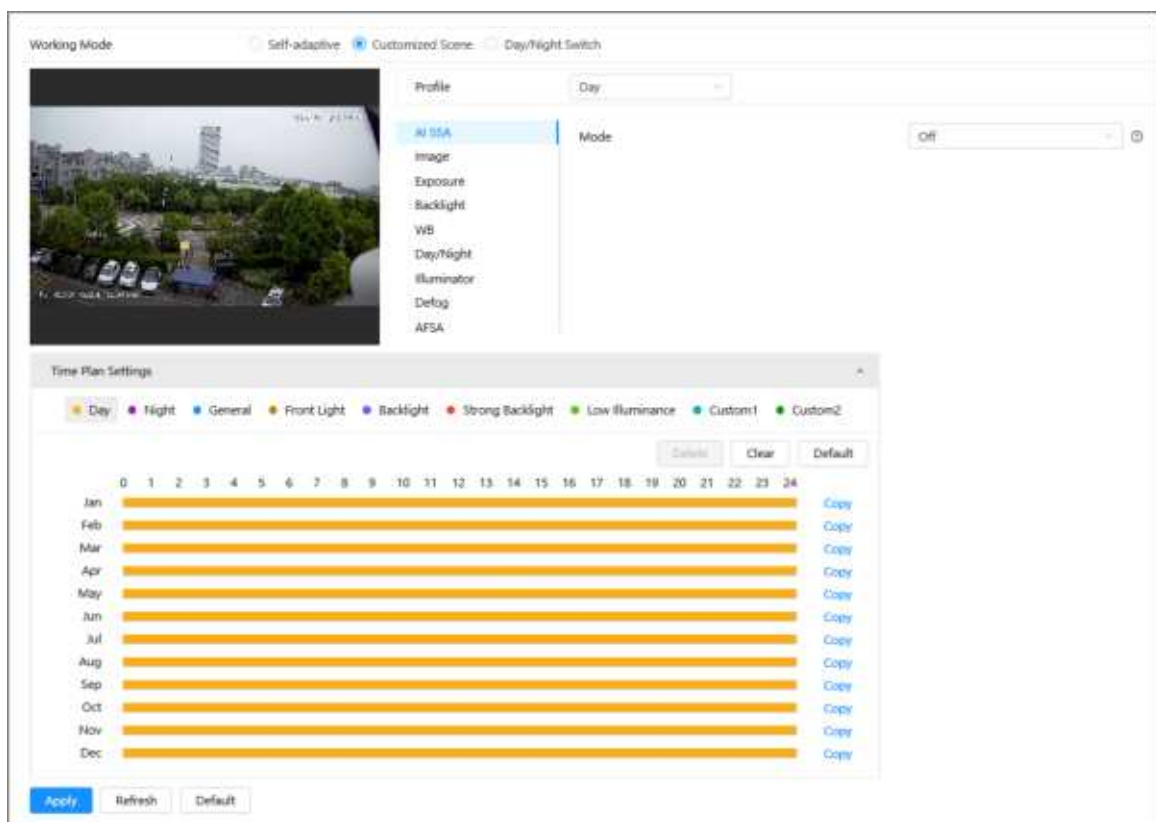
Working Mode
Self-adaptive
Customized Scene
Day/Night Switch

Profile
Day

AI SSA
Image
Exposure
Backlight
WB
Day/Night
Illuminator
Defog
AFSA

Mode
Off

Time Plan Settings

Day
Night
General
Front Light
Backlight
Strong Backlight
Low Illuminance
Custom1
Custom2

Delete
Clear
Default

| | 0 1 2 3 4 5 6 7 8 9 10 11 12 13 14 15 16 17 18 19 20 21 22 23 24 | |
|---|---|---|
| Jan | | Copy |
| Feb | | Copy |
| Mar | | Copy |
| Apr | | Copy |
| May | | Copy |
| Jun | | Copy |
| Jul | | Copy |
| Aug | | Copy |
| Sep | | Copy |
| Oct | | Copy |
| Nov | | Copy |
| Dec | | Copy |

Apply
Refresh
Default